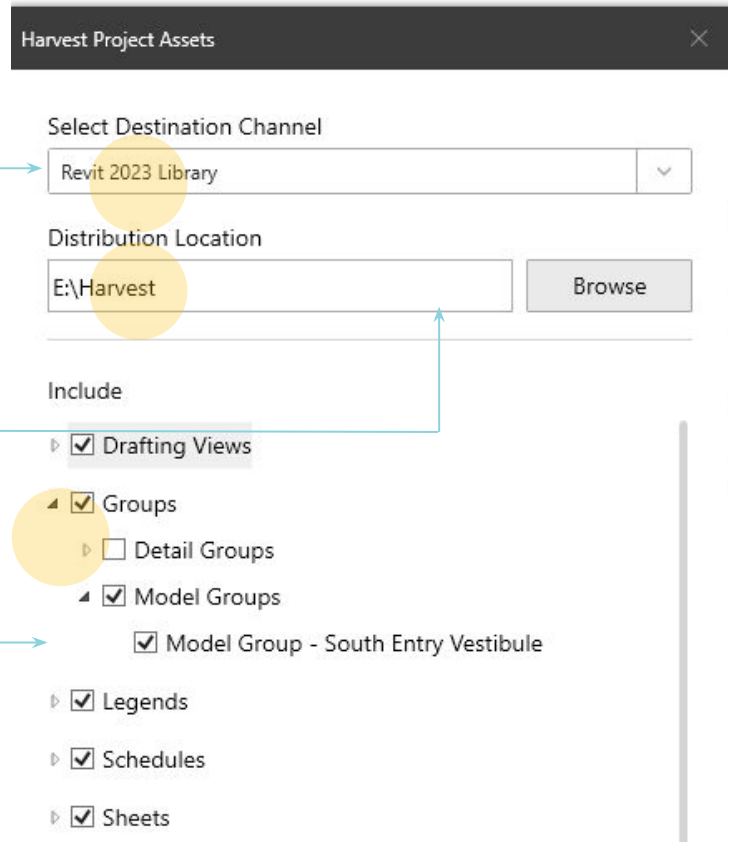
Harvest Project Assets

Select Destination Channel

Revit 2023 Library

Distribution Location

E:\Harvest

Browse

Include

Drafting Views

Groups

Detail Groups

Model Groups

Model Group - South Entry Vestibule

Legends

Schedules

Sheets